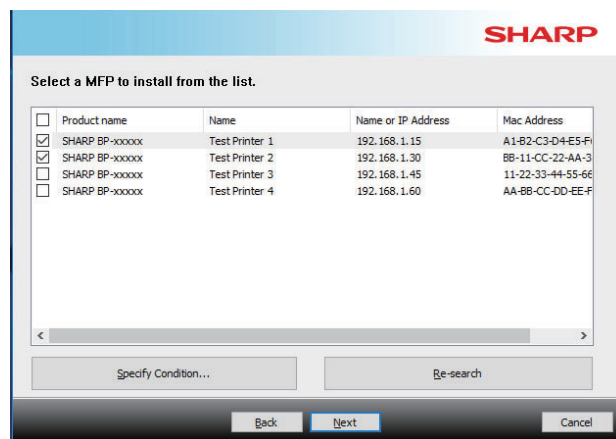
SHARP

Select a MFP to install from the list.

| | Product name | Name | Name or IP Address | Mac Address |
|---|---|---|---|---|
| ☑ | SHARP BP-xxxxx | Test Printer 1 | 192.168.1.15 | A1-B2-C3-D4-E5-F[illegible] |
| ☑ | SHARP BP-xxxxx | Test Printer 2 | 192.168.1.30 | BB-11-CC-22-AA-3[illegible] |
| ☐ | SHARP BP-xxxxx | Test Printer 3 | 192.168.1.45 | 11-22-33-44-55-6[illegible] |
| ☐ | SHARP BP-xxxxx | Test Printer 4 | 192.168.1.60 | AA-BB-CC-DD-EE-F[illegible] |

Specify Condition...

Re-search

Back

Next

Cancel